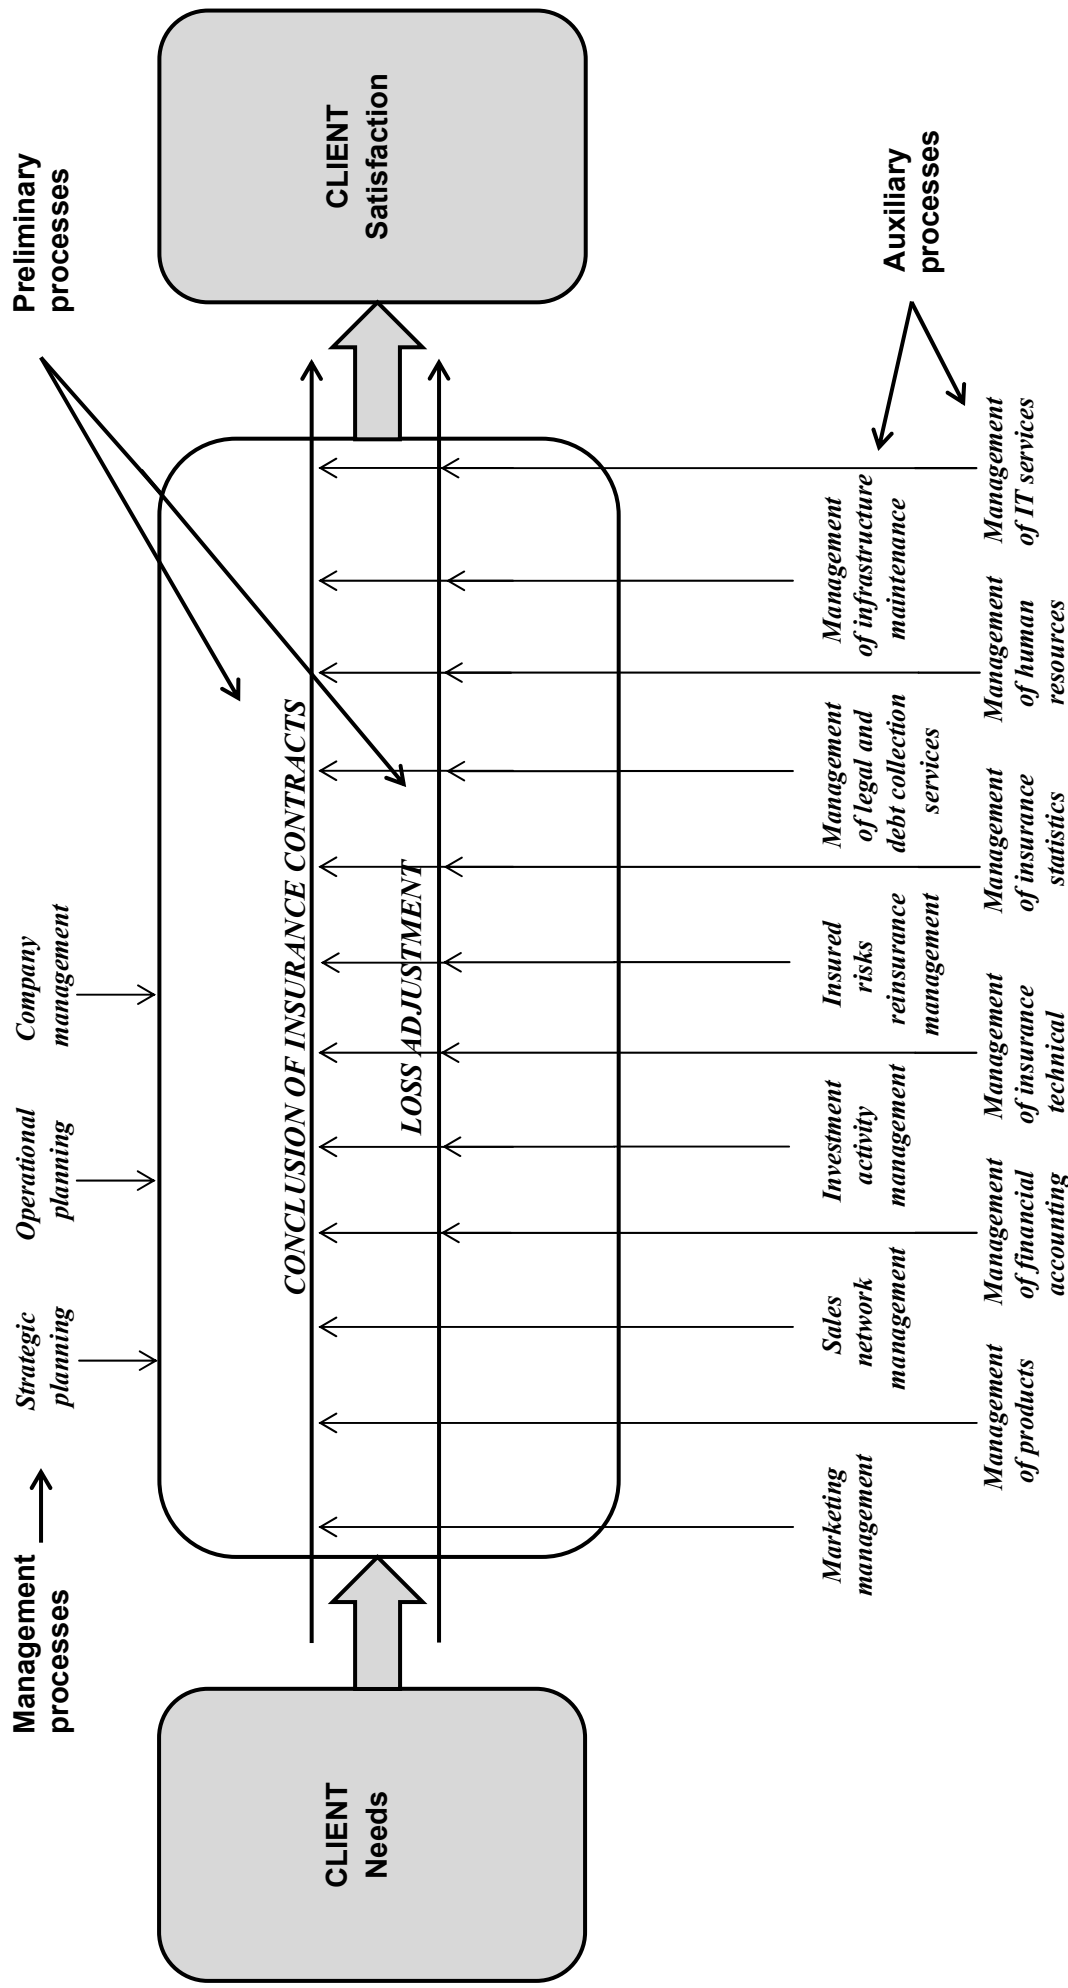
Management processes

Strategic planning

Operational planning

Company management

Preliminary processes

CLIENT Needs

CONCLUSION OF INSURANCE CONTRACTS

LOSS ADJUSTMENT

CLIENT Satisfaction

Marketing management

Sales network management

Investment activity management

Insured risks reinsurance management

Management of legal and debt collection services

Management of infrastructure maintenance

Auxiliary processes

Management of products

Management of financial accounting

Management of insurance technical

Management of insurance statistics

Management of human resources

Management of IT services